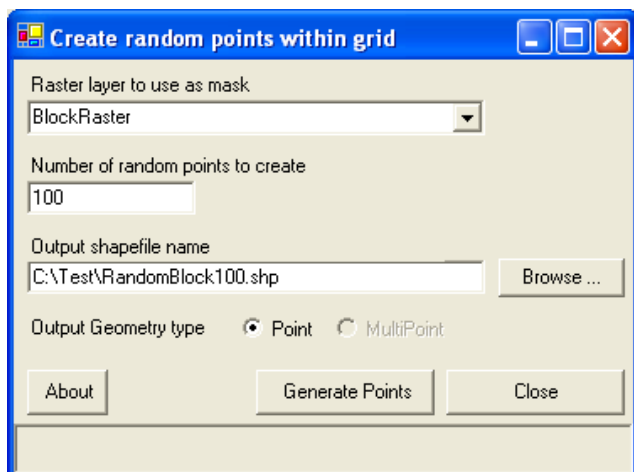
Create random points within grid

Raster layer to use as mask

BlockRaster

Number of random points to create

100

Output shapefile name

C:\Test\RandomBlock100.shp

Browse ...

Output Geometry type

Point

MultiPoint

About

Generate Points

Close